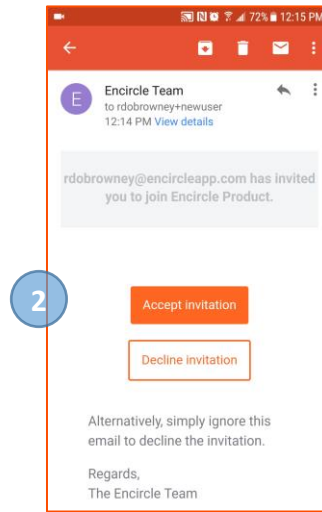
72% 12:15 PM

E
Encircle Team
to rdobrowney+newuser
12:14 PM View details

rdobrowney@encircleapp.com has invited you to join Encircle Product.

2

Accept invitation

Decline invitation

Alternatively, simply ignore this email to decline the invitation.

Regards,
The Encircle Team